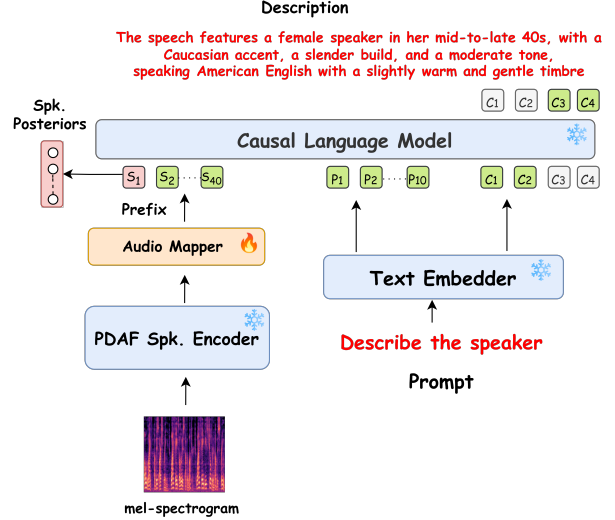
Description

The speech features a female speaker in her mid-to-late 40s, with a Caucasian accent, a slender build, and a moderate tone, speaking American English with a slightly warm and gentle timbre

$c_1$ $c_2$ $c_3$ $c_4$

Spk. Posteriors

Causal Language Model

$S_1$ $S_2$ ... $S_{40}$

$P_1$ $P_2$ ... $P_{10}$

$c_1$ $c_2$ $c_3$ $c_4$

Prefix

Audio Mapper

Text Embedder

PDAF Spk. Encoder

Describe the speaker

Prompt

mel-spectrogram